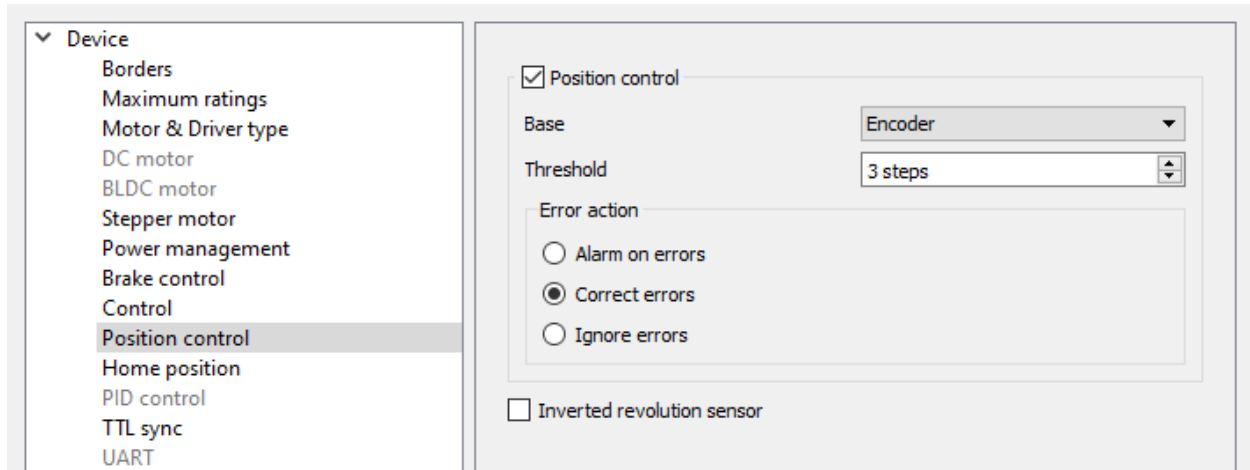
Device
Borders
Maximum ratings
Motor & Driver type
DC motor
BLDC motor
Stepper motor
Power management
Brake control
Control
Position control
Home position
PID control
TTL sync
UART

Position control
Base
Encoder
Threshold
3 steps
Error action
Alarm on errors
Correct errors
Ignore errors
Inverted revolution sensor